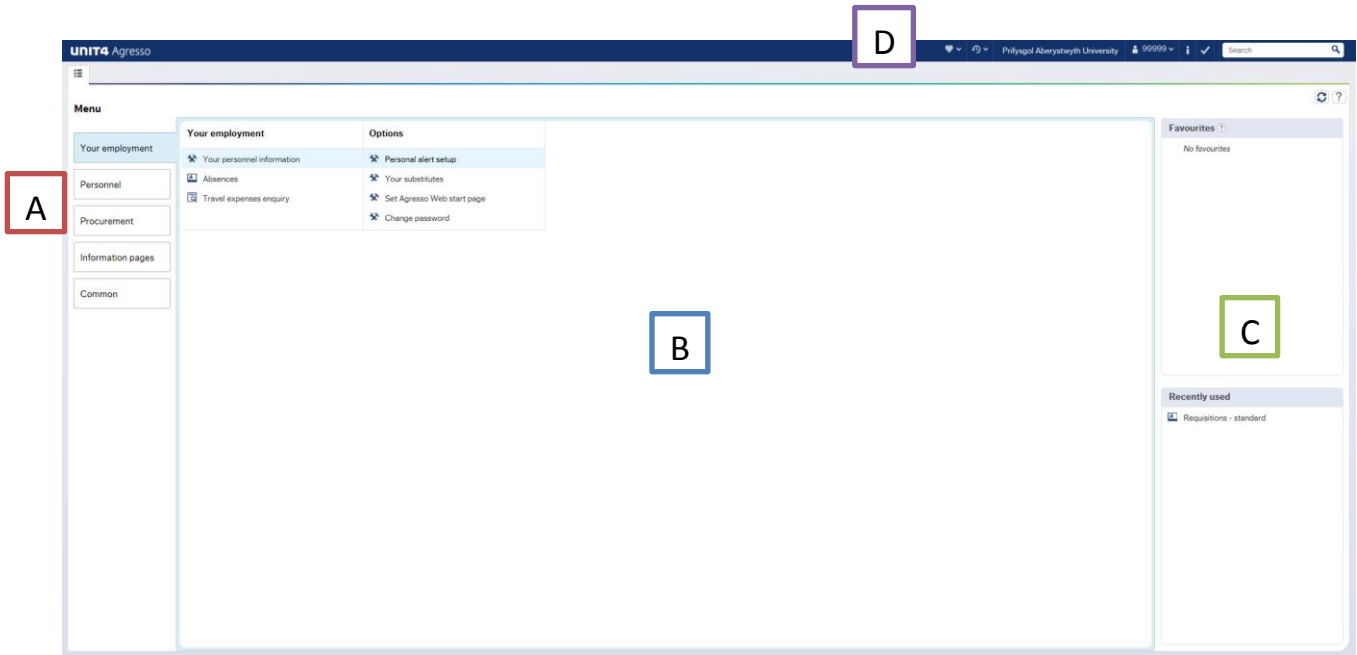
UNIT4 Agresso

D

Prifysgol Aberystwyth University 99999 Search

Menu

Your employment

Personnel

Procurement

Information pages

Common

A

| Your employment | Options |
|---|---|
| Your personnel information | Personal alert setup |
| Absences | Your substitutes |
| Travel expenses enquiry | Set Agresso Web start page |
| | Change password |

B

Favourites

No favourites

C

Recently used

Requisitions - standard